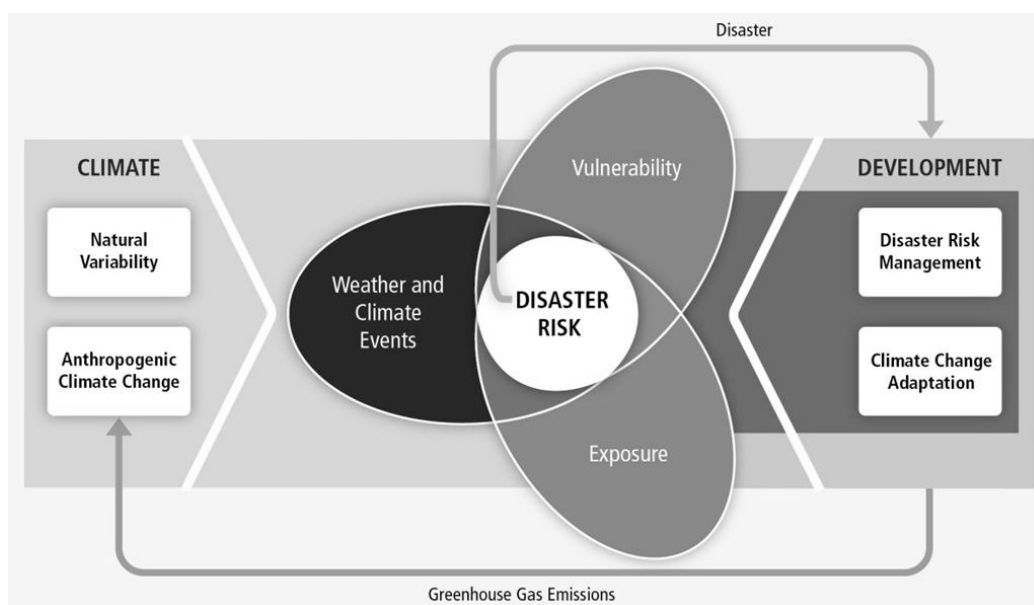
Disaster

CLIMATE

Natural Variability

Anthropogenic Climate Change

Vulnerability

Weather and Climate Events

DISASTER RISK

Exposure

DEVELOPMENT

Disaster Risk Management

Climate Change Adaptation

Greenhouse Gas Emissions